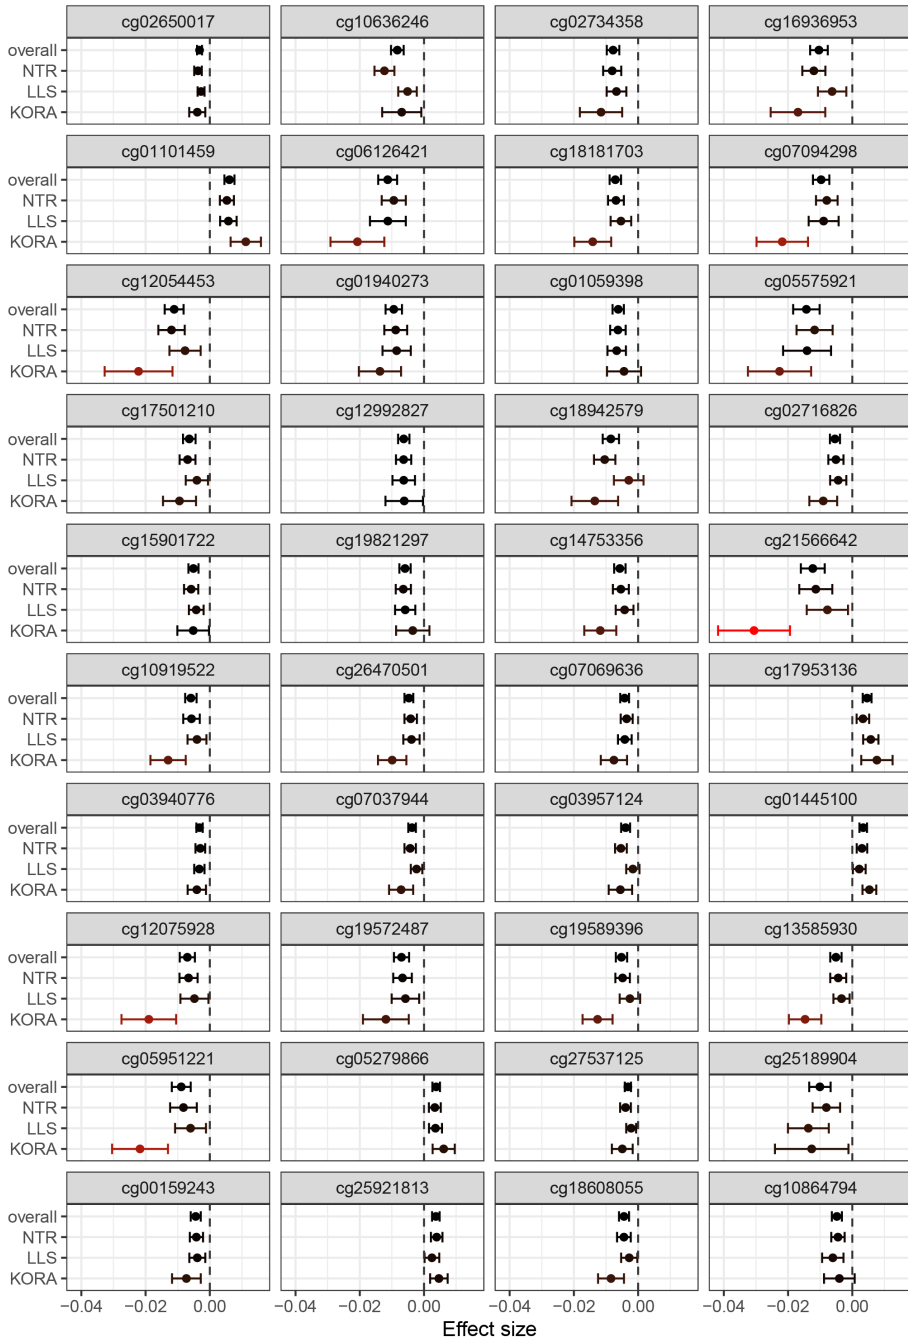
cg02650017
cg10636246
cg02734358
cg16936953
overall
NTR
LLS
KORA

cg01101459
cg06126421
cg18181703
cg07094298
overall
NTR
LLS
KORA

cg12054453
cg01940273
cg01059398
cg05575921
overall
NTR
LLS
KORA

cg17501210
cg12992827
cg18942579
cg02716826
overall
NTR
LLS
KORA

cg15901722
cg19821297
cg14753356
cg21566642
overall
NTR
LLS
KORA

cg10919522
cg26470501
cg07069636
cg17953136
overall
NTR
LLS
KORA

cg03940776
cg07037944
cg03957124
cg01445100
overall
NTR
LLS
KORA

cg12075928
cg19572487
cg19589396
cg13585930
overall
NTR
LLS
KORA

cg05951221
cg05279866
cg27537125
cg25189904
overall
NTR
LLS
KORA

cg00159243
cg25921813
cg18608055
cg10864794
overall
NTR
LLS
KORA

-0.04 -0.02 0.00
-0.04 -0.02 0.00
-0.04 -0.02 0.00
-0.04 -0.02 0.00
Effect size